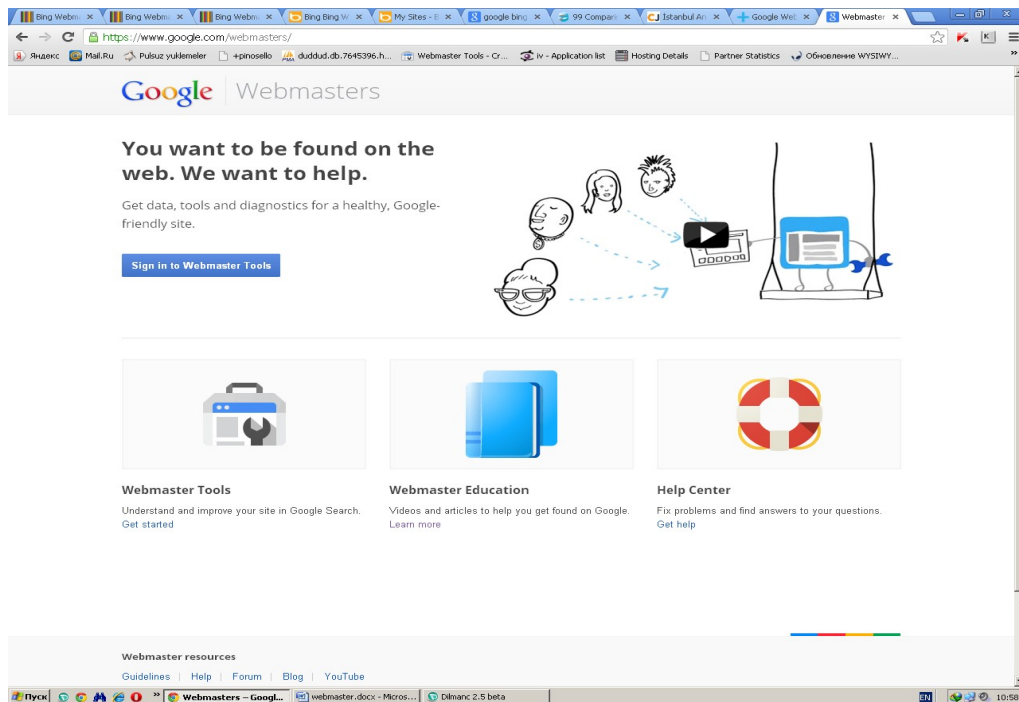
Bing Webm ×  Bing Webm ×  Bing Webm ×  Bing Bing W ×  My Sites - B ×  google bing ×  99 Compani ×  Istanbul An ×  Google Web ×  Webmaster ×

https://www.google.com/webmasters/

Яндекс  Mail.Ru  Pulsuz yuklemeler  +pinosello  duddud.db.7645396.h...  Webmaster Tools - Cr...  iv - Application list  Hosting Details  Partner Statistics  Обновление WYSIWY...

Google Webmasters

You want to be found on the web. We want to help.

Get data, tools and diagnostics for a healthy, Google-friendly site.

Sign in to Webmaster Tools

Webmaster Tools

Understand and improve your site in Google Search.
Get started

Webmaster Education

Videos and articles to help you get found on Google.
Learn more

Help Center

Fix problems and find answers to your questions.
Get help

Webmaster resources

Guidelines | Help | Forum | Blog | YouTube

Пуск  Webmasters – Googl...  webmaster.docx - Micros...  Dilmanc 2.5 beta  EN  10:58